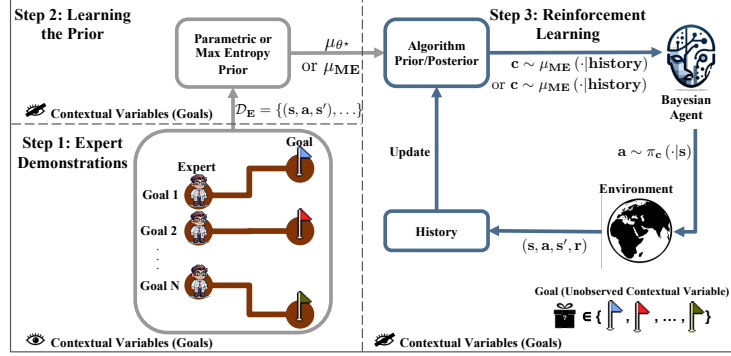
Step 2: Learning the Prior

Parametric or Max Entropy Prior

$\mu_{\theta^\star}$ or $\mu_{\mathbf{ME}}$

Contextual Variables (Goals)

$\mathcal{D}_{\mathbf{E}} = \{(\mathbf{s}, \mathbf{a}, \mathbf{s}'), \ldots\}$

Step 1: Expert Demonstrations

Expert

Goal

Goal 1

Goal 2

Goal N

Contextual Variables (Goals)

Step 3: Reinforcement Learning

Algorithm Prior/Posterior

$\mathbf{c} \sim \mu_{\mathbf{ME}}(\cdot|\mathbf{history})$
or $\mathbf{c} \sim \mu_{\mathbf{ME}}(\cdot|\mathbf{history})$

Bayesian Agent

$\mathbf{a} \sim \pi_{\mathbf{c}}(\cdot|\mathbf{s})$

Update

Environment

History

$(\mathbf{s}, \mathbf{a}, \mathbf{s}', \mathbf{r})$

Goal (Unobserved Contextual Variable)

$\in \{$ , , ... , $\}$

Contextual Variables (Goals)